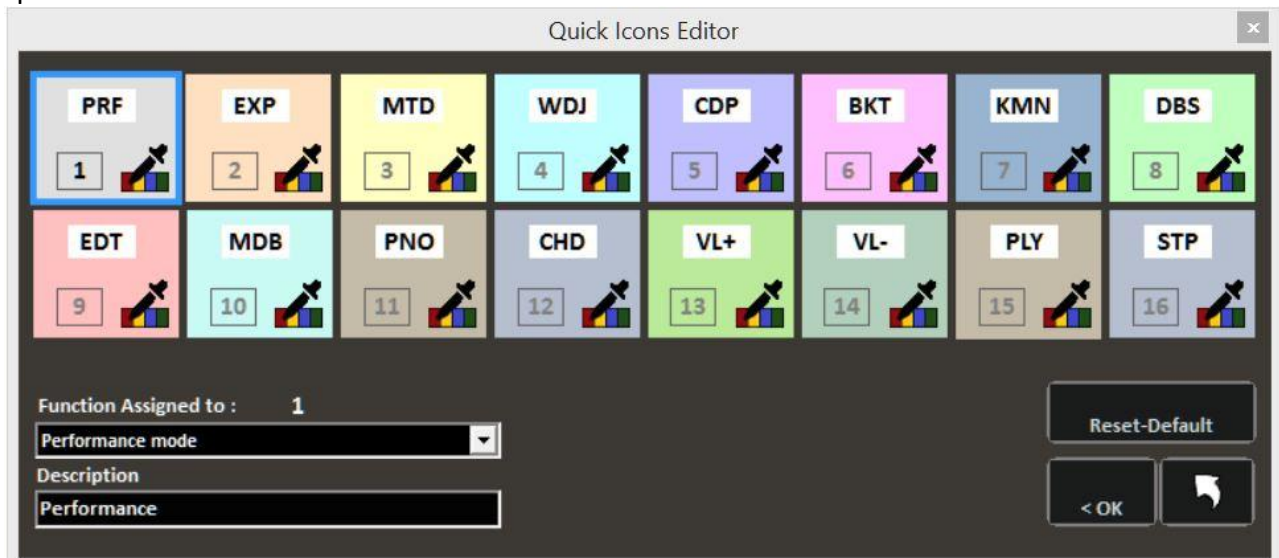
Quick Icons Editor

PRF 1
EXP 2
MTD 3
WDJ 4
CDP 5
BKT 6
KMN 7
DBS 8
EDT 9
MDB 10
PNO 11
CHD 12
VL+ 13
VL- 14
PLY 15
STP 16

Function Assigned to : 1
Performance mode
Description
Performance

Reset-Default
< OK